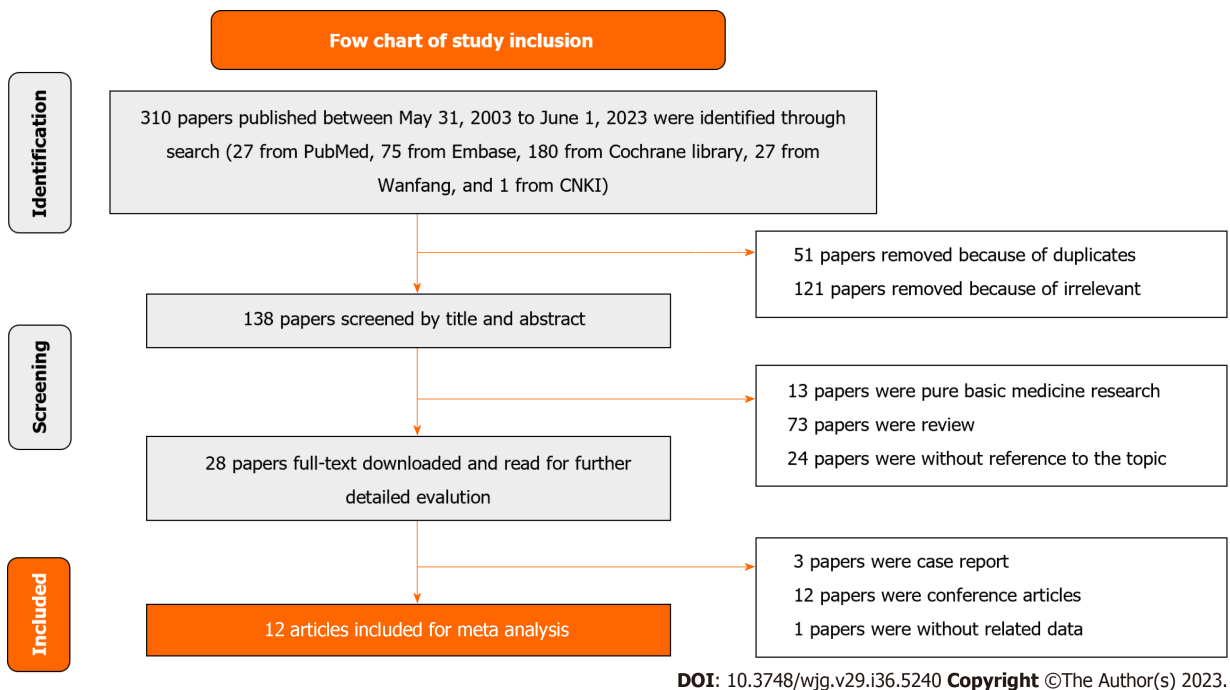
Fow chart of study inclusion

Identification

310 papers published between May 31, 2003 to June 1, 2023 were identified through search (27 from PubMed, 75 from Embase, 180 from Cochrane library, 27 from Wanfang, and 1 from CNKI)

51 papers removed because of duplicates
121 papers removed because of irrelevant

Screening

138 papers screened by title and abstract

13 papers were pure basic medicine research
73 papers were review
24 papers were without reference to the topic

28 papers full-text downloaded and read for further detailed evalution

Included

3 papers were case report
12 papers were conference articles
1 papers were without related data

12 articles included for meta analysis

DOI: 10.3748/wjg.v29.i36.5240 Copyright ©The Author(s) 2023.